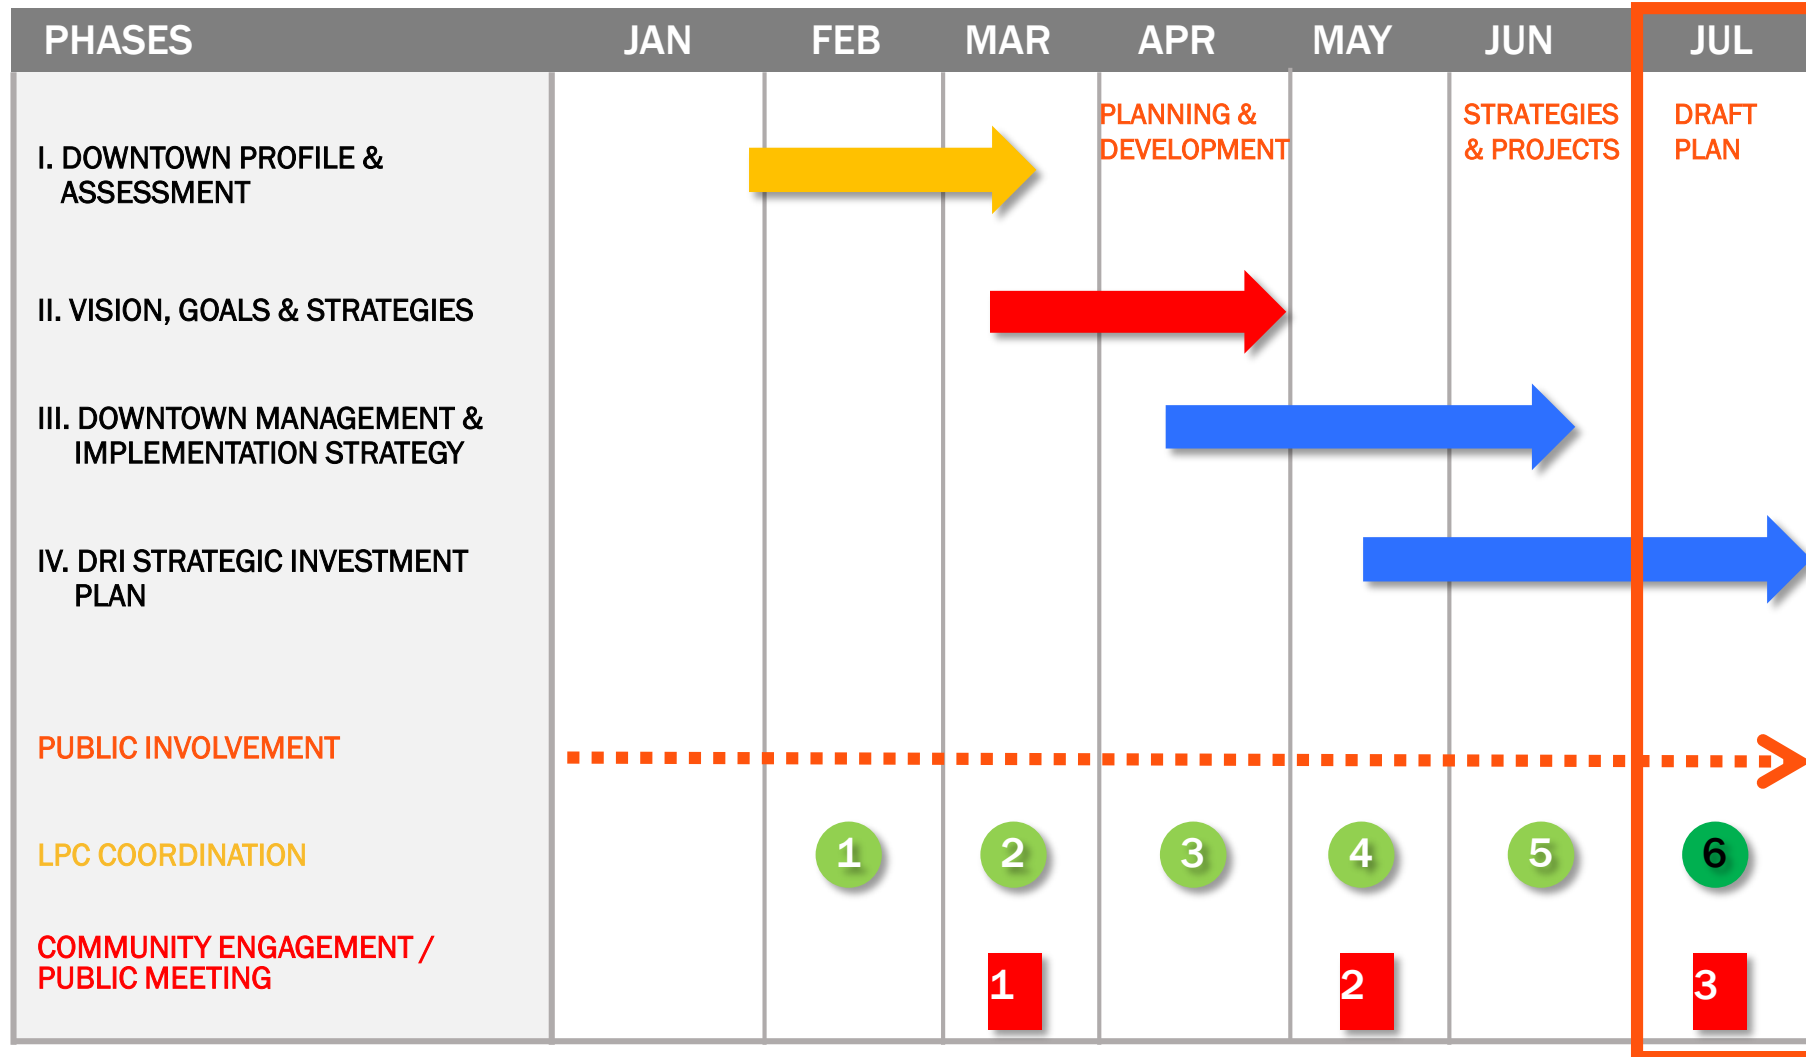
| PHASES | JAN | FEB | MAR | APR | MAY | JUN | JUL |
|---|---|---|---|---|---|---|---|
| I. DOWNTOWN PROFILE & ASSESSMENT | | | | PLANNING & DEVELOPMENT | | STRATEGIES & PROJECTS | DRAFT PLAN |
| II. VISION, GOALS & STRATEGIES | | | | | | | |
| III. DOWNTOWN MANAGEMENT & IMPLEMENTATION STRATEGY | | | | | | | |
| IV. DRI STRATEGIC INVESTMENT PLAN | | | | | | | |
| PUBLIC INVOLVEMENT | | | | | | | |
| LPC COORDINATION | | 1 | 2 | 3 | 4 | 5 | 6 |
| COMMUNITY ENGAGEMENT / PUBLIC MEETING | | | 1 | | 2 | | 3 |